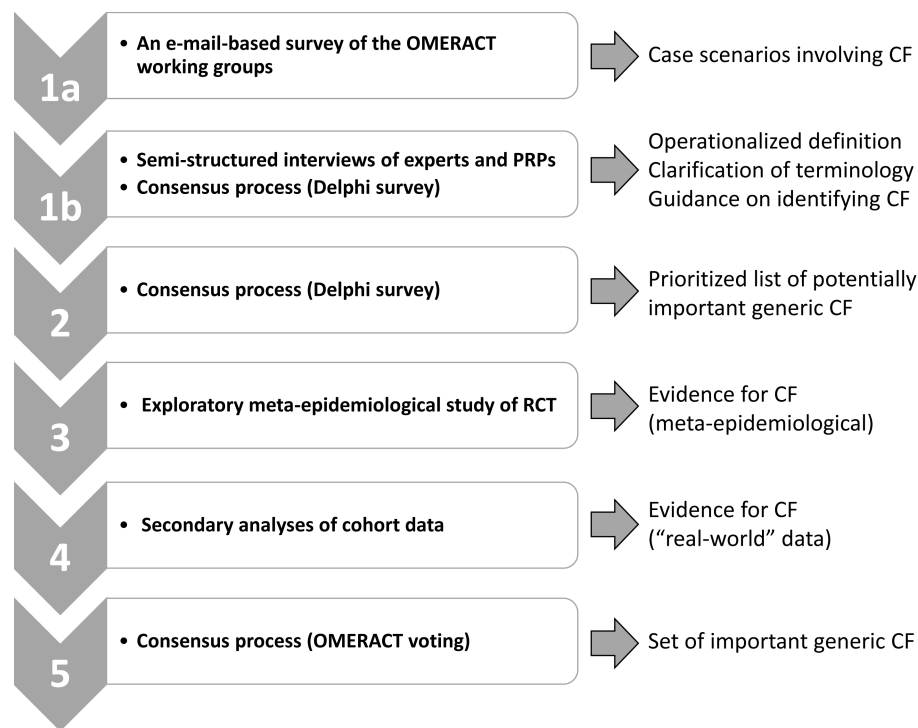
1a

• An e-mail-based survey of the OMERACT working groups

Case scenarios involving CF

1b

• Semi-structured interviews of experts and PRPs
• Consensus process (Delphi survey)

Operationalized definition
Clarification of terminology
Guidance on identifying CF

2

• Consensus process (Delphi survey)

Prioritized list of potentially important generic CF

3

• Exploratory meta-epidemiological study of RCT

Evidence for CF (meta-epidemiological)

4

• Secondary analyses of cohort data

Evidence for CF ("real-world" data)

5

• Consensus process (OMERACT voting)

Set of important generic CF